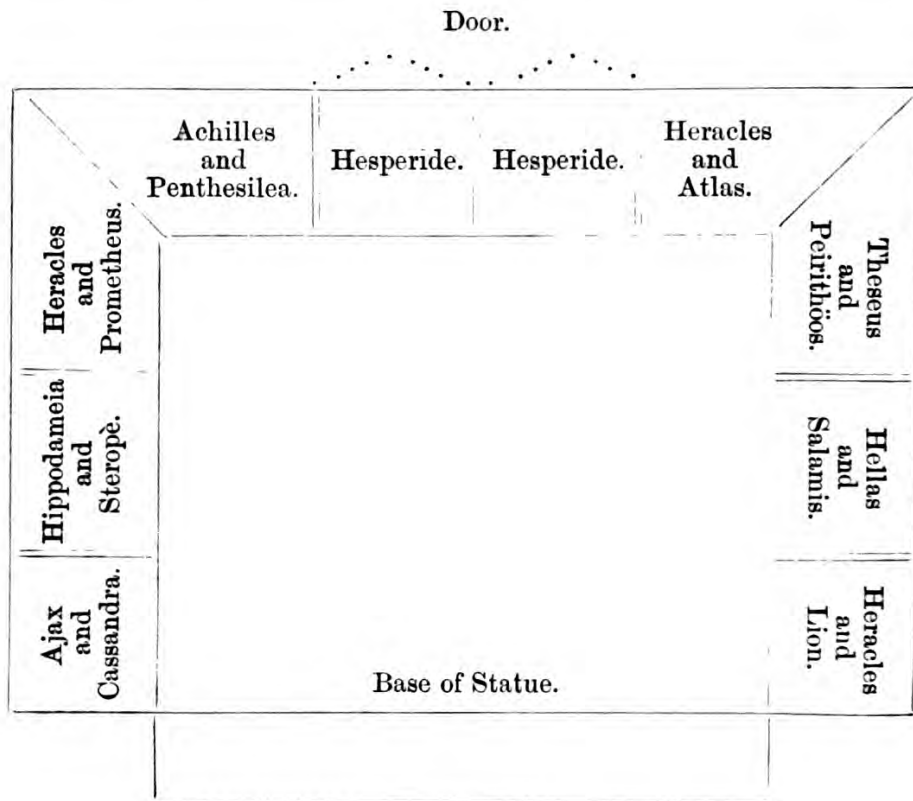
Door.

Achilles and Penthesilea.

Hesperide.

Hesperide.

Heracles and Atlas.

Heracles and Prometheus.

Hippodameia and Steropè.

Ajax and Cassandra.

Theseus and Peirithöos.

Hellas and Salamis.

Heracles and Lion.

Base of Statue.